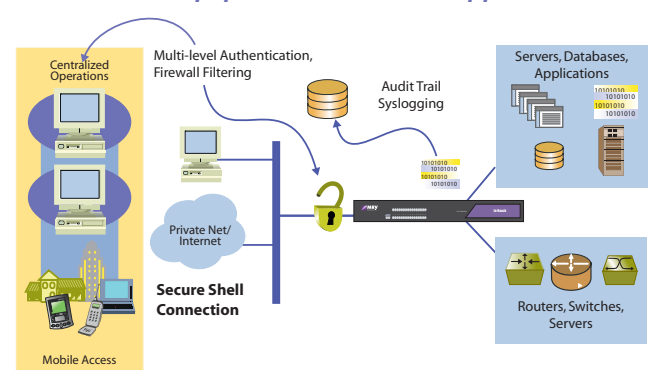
Centralized Operations

Multi-level Authentication, Firewall Filtering

Audit Trail Syslogging

Servers, Databases, Applications

10101010
10101010
10101010
10101010

10101010
10101010
10101010
10101010

Private Net/ Internet

Secure Shell Connection

Mobile Access

Routers, Switches, Servers